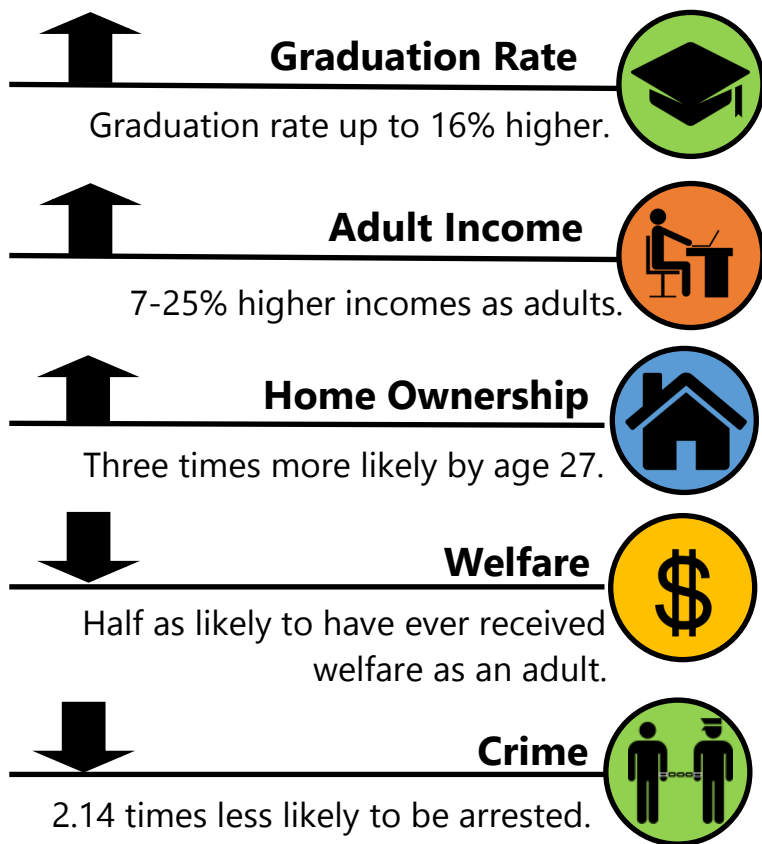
Graduation Rate

Graduation rate up to 16% higher.

Adult Income

7-25% higher incomes as adults.

Home Ownership

Three times more likely by age 27.

Welfare

$

Half as likely to have ever received welfare as an adult.

Crime

2.14 times less likely to be arrested.